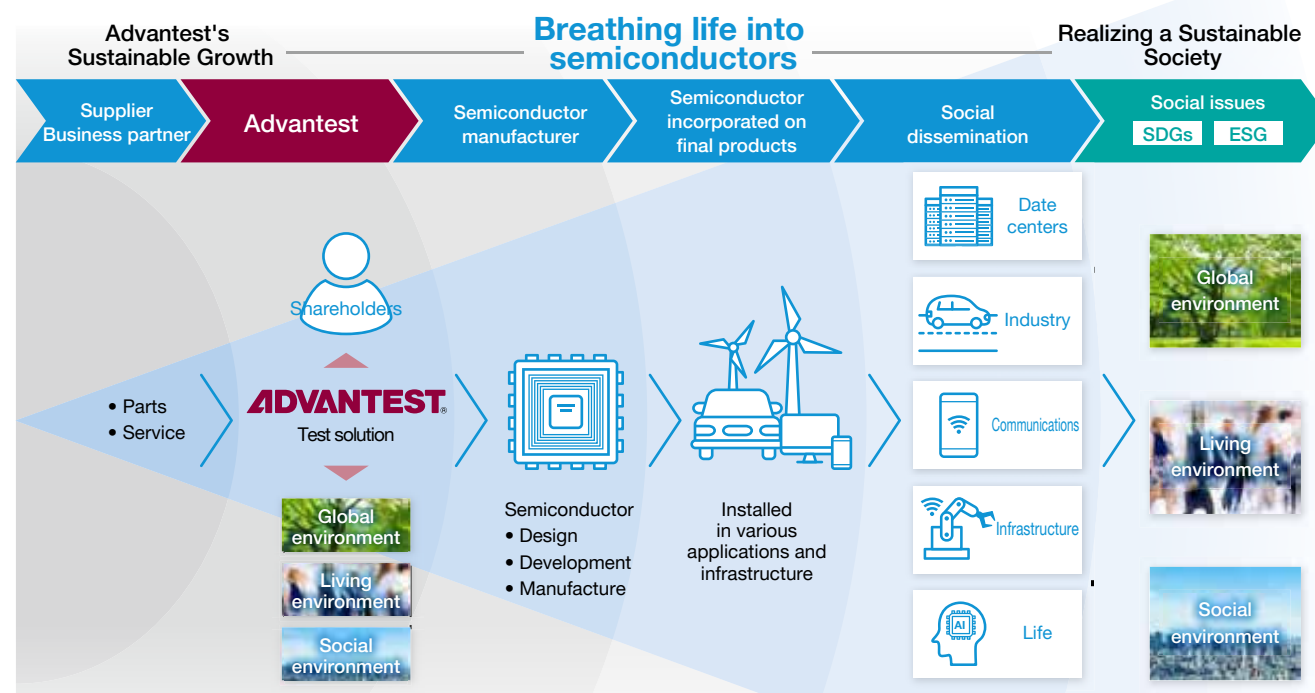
Advantest's Sustainable Growth

Breathing life into semiconductors

Realizing a Sustainable Society

Supplier Business partner

Advantest

Semiconductor manufacturer

Semiconductor incorporated on final products

Social dissemination

Social issues

SDGs

ESG

Shareholders

• Parts
• Service

ADVANTEST®

Test solution

Global environment

Living environment

Social environment

Semiconductor
• Design
• Development
• Manufacture

Installed in various applications and infrastructure

Date centers

Industry

Communications

Infrastructure

AI

Life

Global environment

Living environment

Social environment